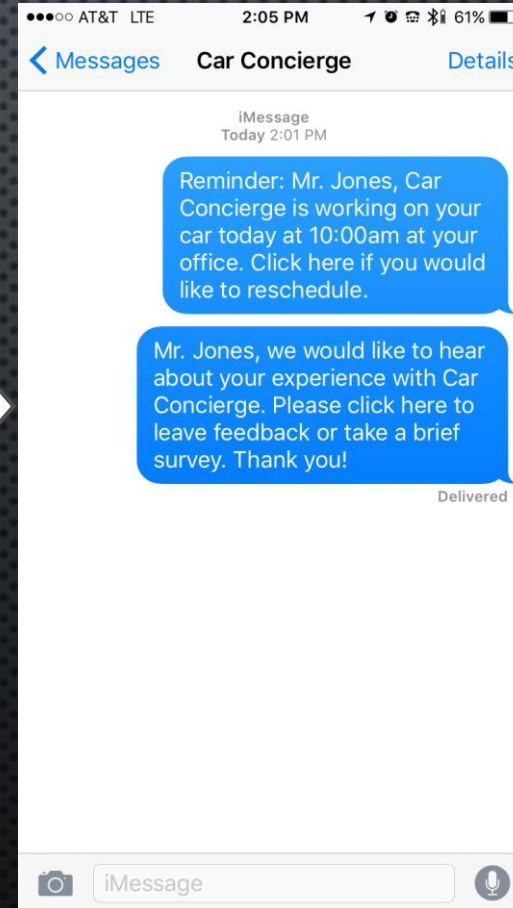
●●●○○ AT&T LTE 2:05 PM 61%

< Messages Car Concierge Details

iMessage
Today 2:01 PM

Reminder: Mr. Jones, Car Concierge is working on your car today at 10:00am at your office. Click here if you would like to reschedule.

Mr. Jones, we would like to hear about your experience with Car Concierge. Please click here to leave feedback or take a brief survey. Thank you!

Delivered

iMessage